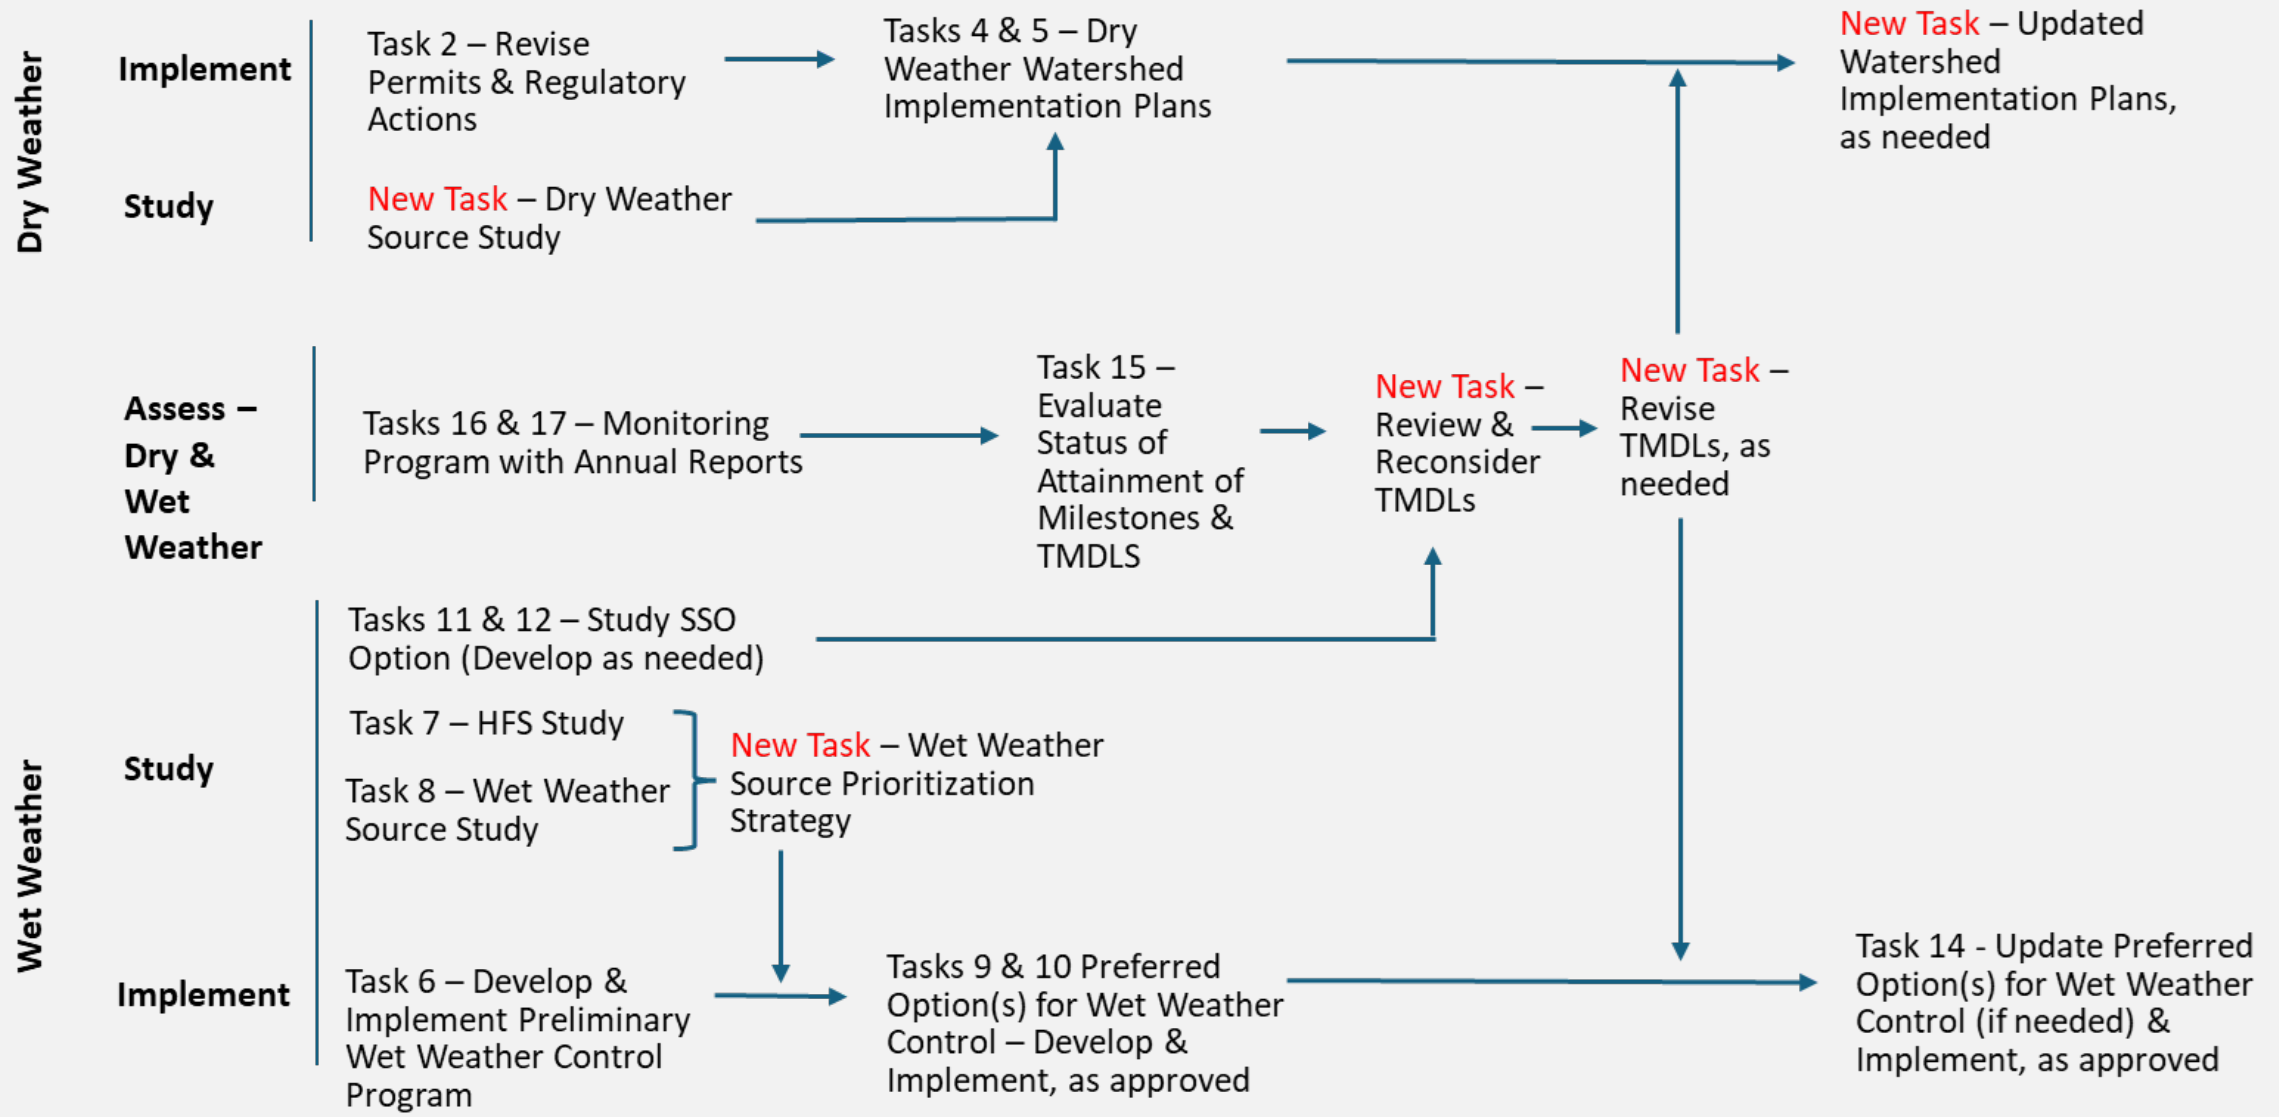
Dry Weather

Implement

Task 2 – Revise Permits & Regulatory Actions

Tasks 4 & 5 – Dry Weather Watershed Implementation Plans

New Task – Updated Watershed Implementation Plans, as needed

Study

New Task – Dry Weather Source Study

Assess – Dry & Wet Weather

Tasks 16 & 17 – Monitoring Program with Annual Reports

Task 15 – Evaluate Status of Attainment of Milestones & TMDLS

New Task – Review & Reconsider TMDLs

New Task – Revise TMDLs, as needed

Wet Weather

Study

Tasks 11 & 12 – Study SSO Option (Develop as needed)

Task 7 – HFS Study

Task 8 – Wet Weather Source Study

New Task – Wet Weather Source Prioritization Strategy

Implement

Task 6 – Develop & Implement Preliminary Wet Weather Control Program

Tasks 9 & 10 Preferred Option(s) for Wet Weather Control – Develop & Implement, as approved

Task 14 - Update Preferred Option(s) for Wet Weather Control (if needed) & Implement, as approved